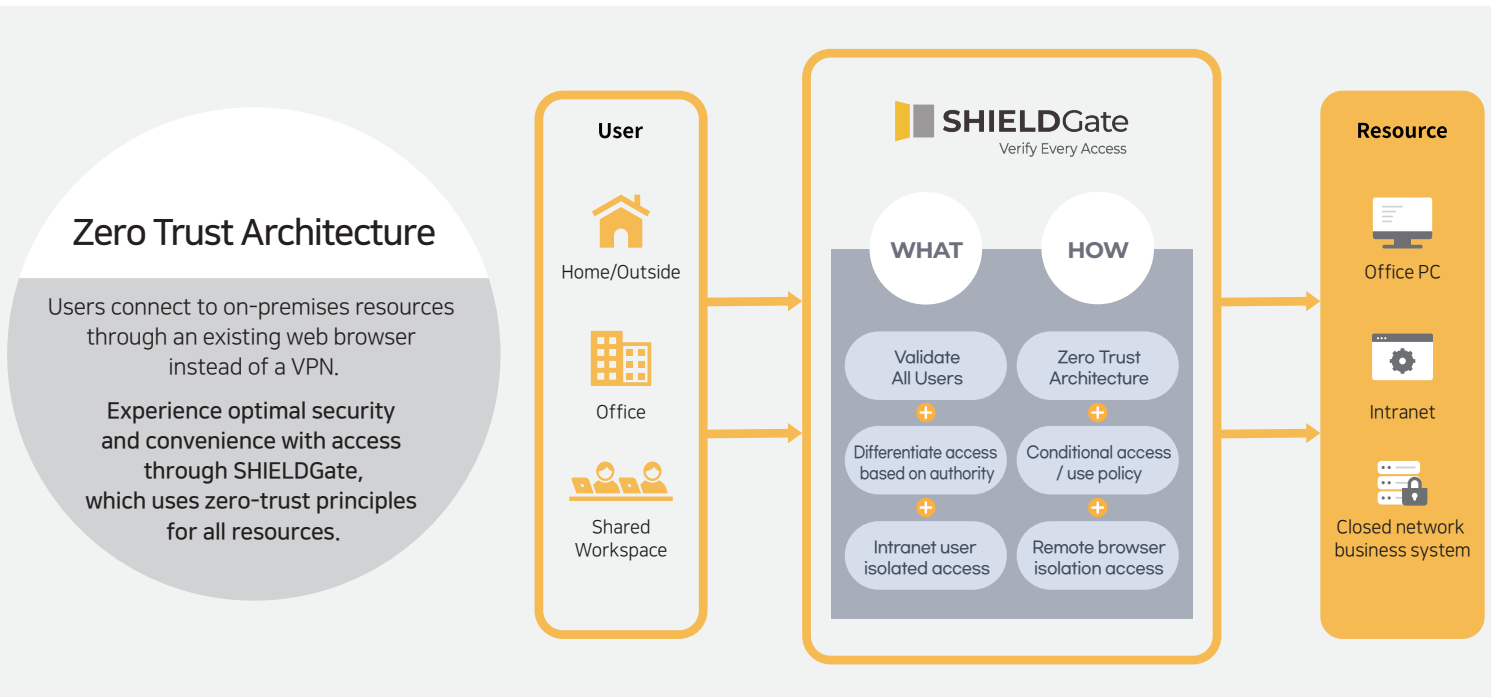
Zero Trust Architecture

Users connect to on-premises resources through an existing web browser instead of a VPN.

Experience optimal security and convenience with access through SHIELDGate, which uses zero-trust principles for all resources.

User

Home/Outside

Office

Shared Workspace

SHIELDGate
Verify Every Access

WHAT

HOW

Validate All Users

Zero Trust Architecture

Differentiate access based on authority

Conditional access / use policy

Intranet user isolated access

Remote browser isolation access

Resource

Office PC

Intranet

Closed network business system